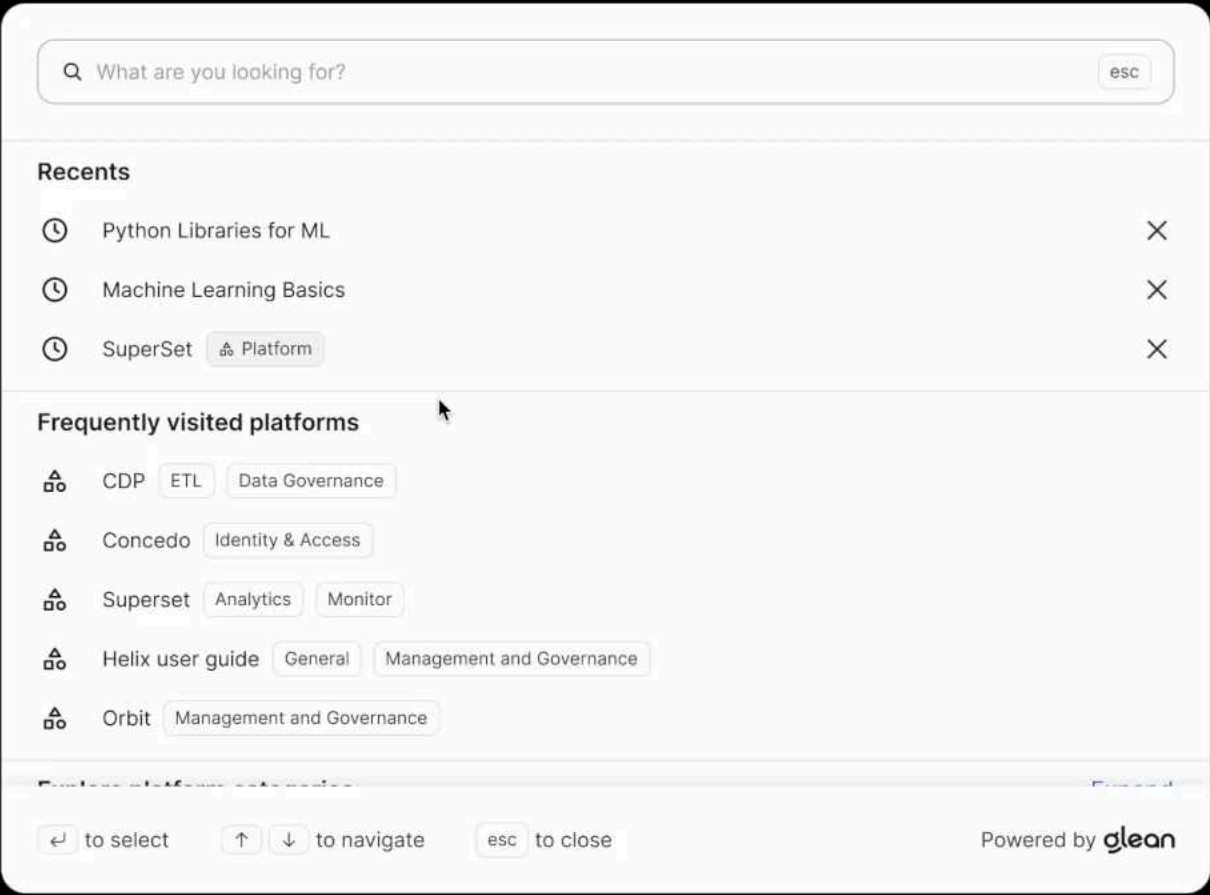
What are you looking for? esc

Recents

Python Libraries for ML

Machine Learning Basics

SuperSet Platform

Frequently visited platforms

CDP ETL Data Governance

Concedo Identity & Access

Superset Analytics Monitor

Helix user guide General Management and Governance

Orbit Management and Governance

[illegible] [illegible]

↵ to select ↑ ↓ to navigate esc to close

Powered by glean